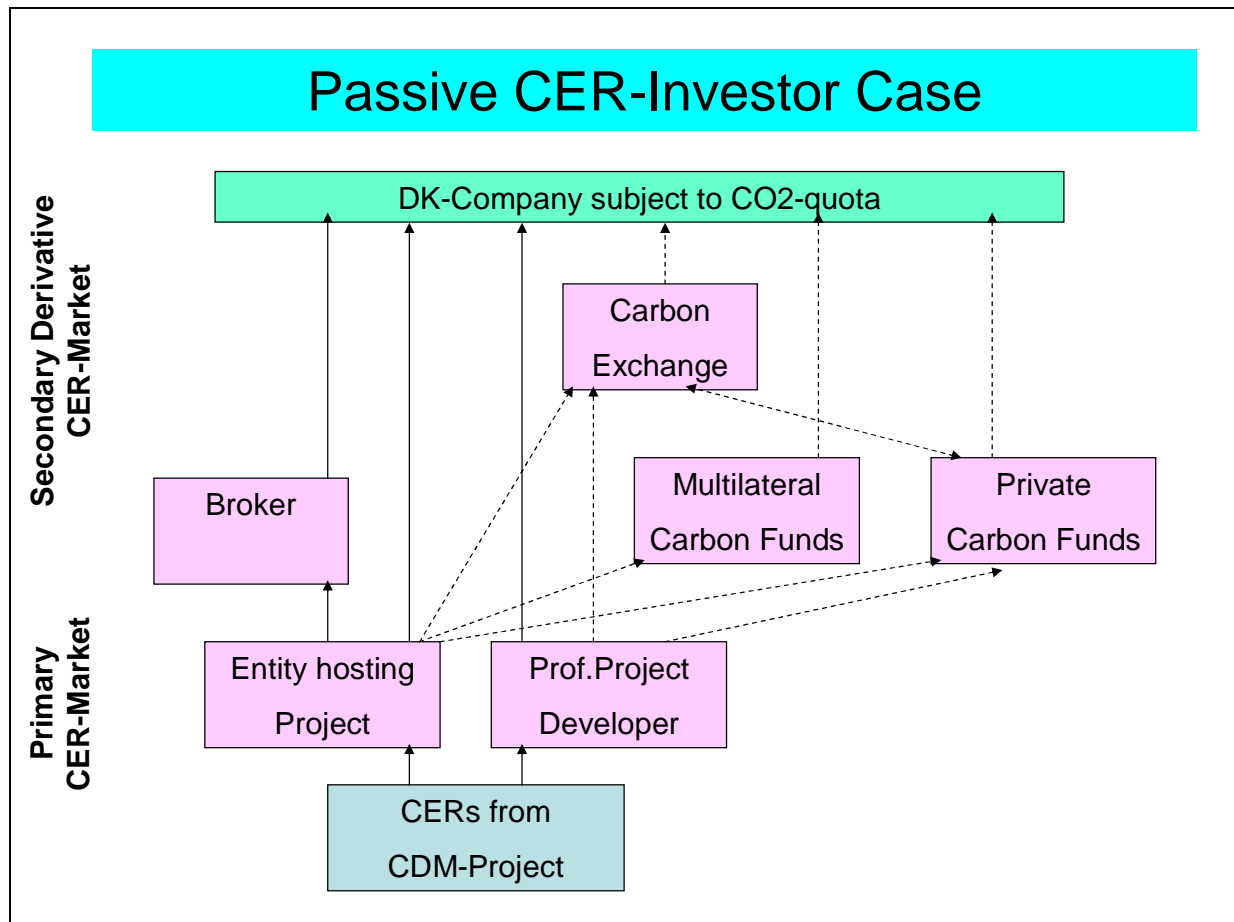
Passive CER-Investor Case

Secondary Derivative CER-Market

DK-Company subject to CO2-quota

Carbon Exchange

Broker

Multilateral Carbon Funds

Private Carbon Funds

Primary CER-Market

Entity hosting Project

Prof.Project Developer

CERs from CDM-Project